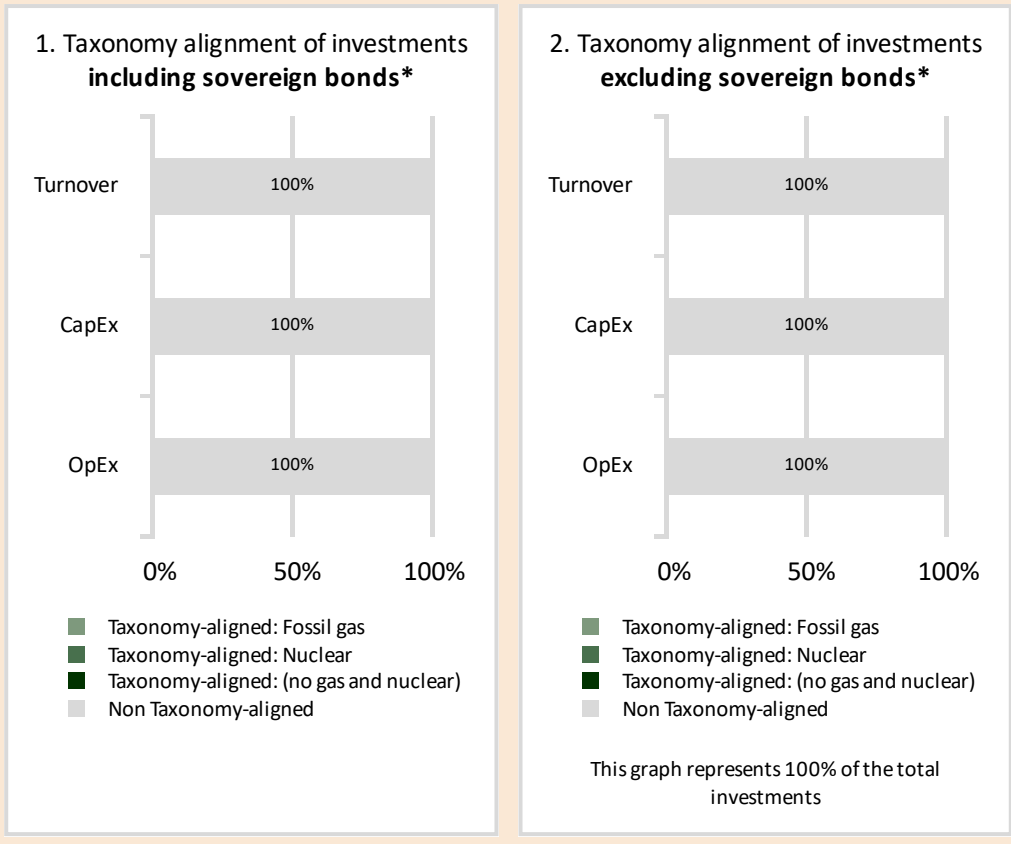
1. Taxonomy alignment of investments **including sovereign bonds\***

Turnover
100%

CapEx
100%

OpEx
100%

0%
50%
100%

Taxonomy-aligned: Fossil gas
Taxonomy-aligned: Nuclear
Taxonomy-aligned: (no gas and nuclear)
Non Taxonomy-aligned

2. Taxonomy alignment of investments **excluding sovereign bonds\***

Turnover
100%

CapEx
100%

OpEx
100%

0%
50%
100%

Taxonomy-aligned: Fossil gas
Taxonomy-aligned: Nuclear
Taxonomy-aligned: (no gas and nuclear)
Non Taxonomy-aligned

This graph represents 100% of the total investments